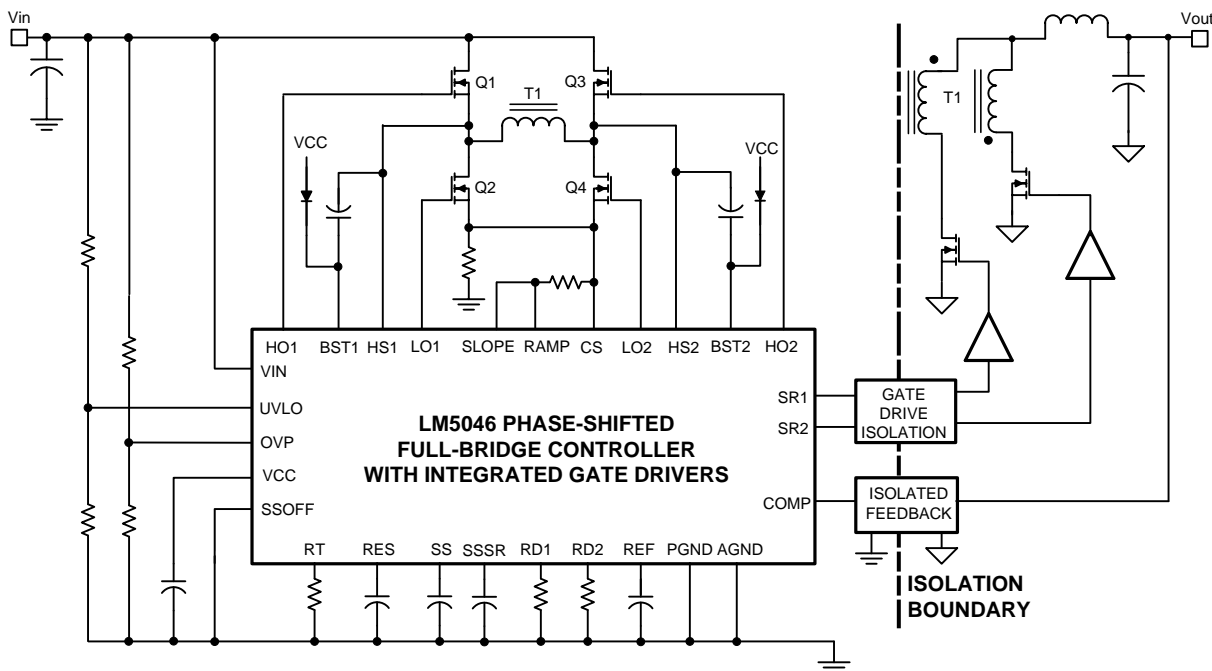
Vin

Q1

Q3

T1

VCC

VCC

Q2

Q4

HO1 BST1 HS1 LO1 SLOPE RAMP CS LO2 HS2 BST2 HO2

VIN

UVLO

OVP

VCC

SSOFF

LM5046 PHASE-SHIFTED
FULL-BRIDGE CONTROLLER
WITH INTEGRATED GATE DRIVERS

RT RES SS SSSR RD1 RD2 REF PGND AGND

SR1

SR2

COMP

GATE
DRIVE
ISOLATION

ISOLATED
FEEDBACK

T1

Vout

ISOLATION
BOUNDARY